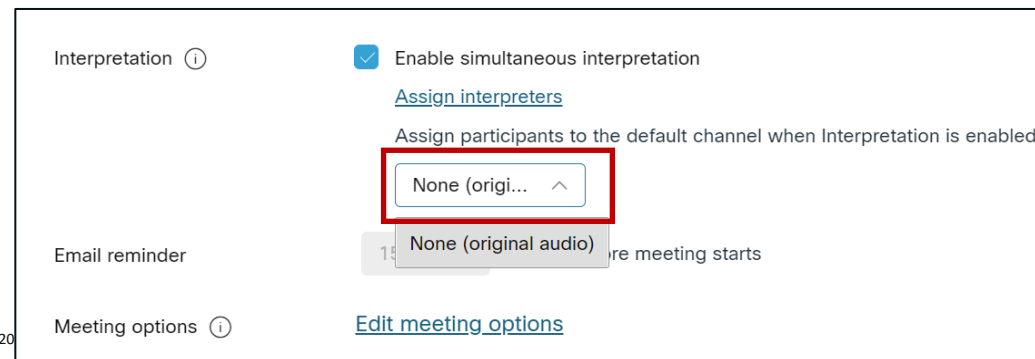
Interpretation ⓘ

Enable simultaneous interpretation

Assign interpreters

Assign participants to the default channel when Interpretation is enabled

None (origi...

None (original audio)

Email reminder

15 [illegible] ore meeting starts

Meeting options ⓘ

Edit meeting options

20